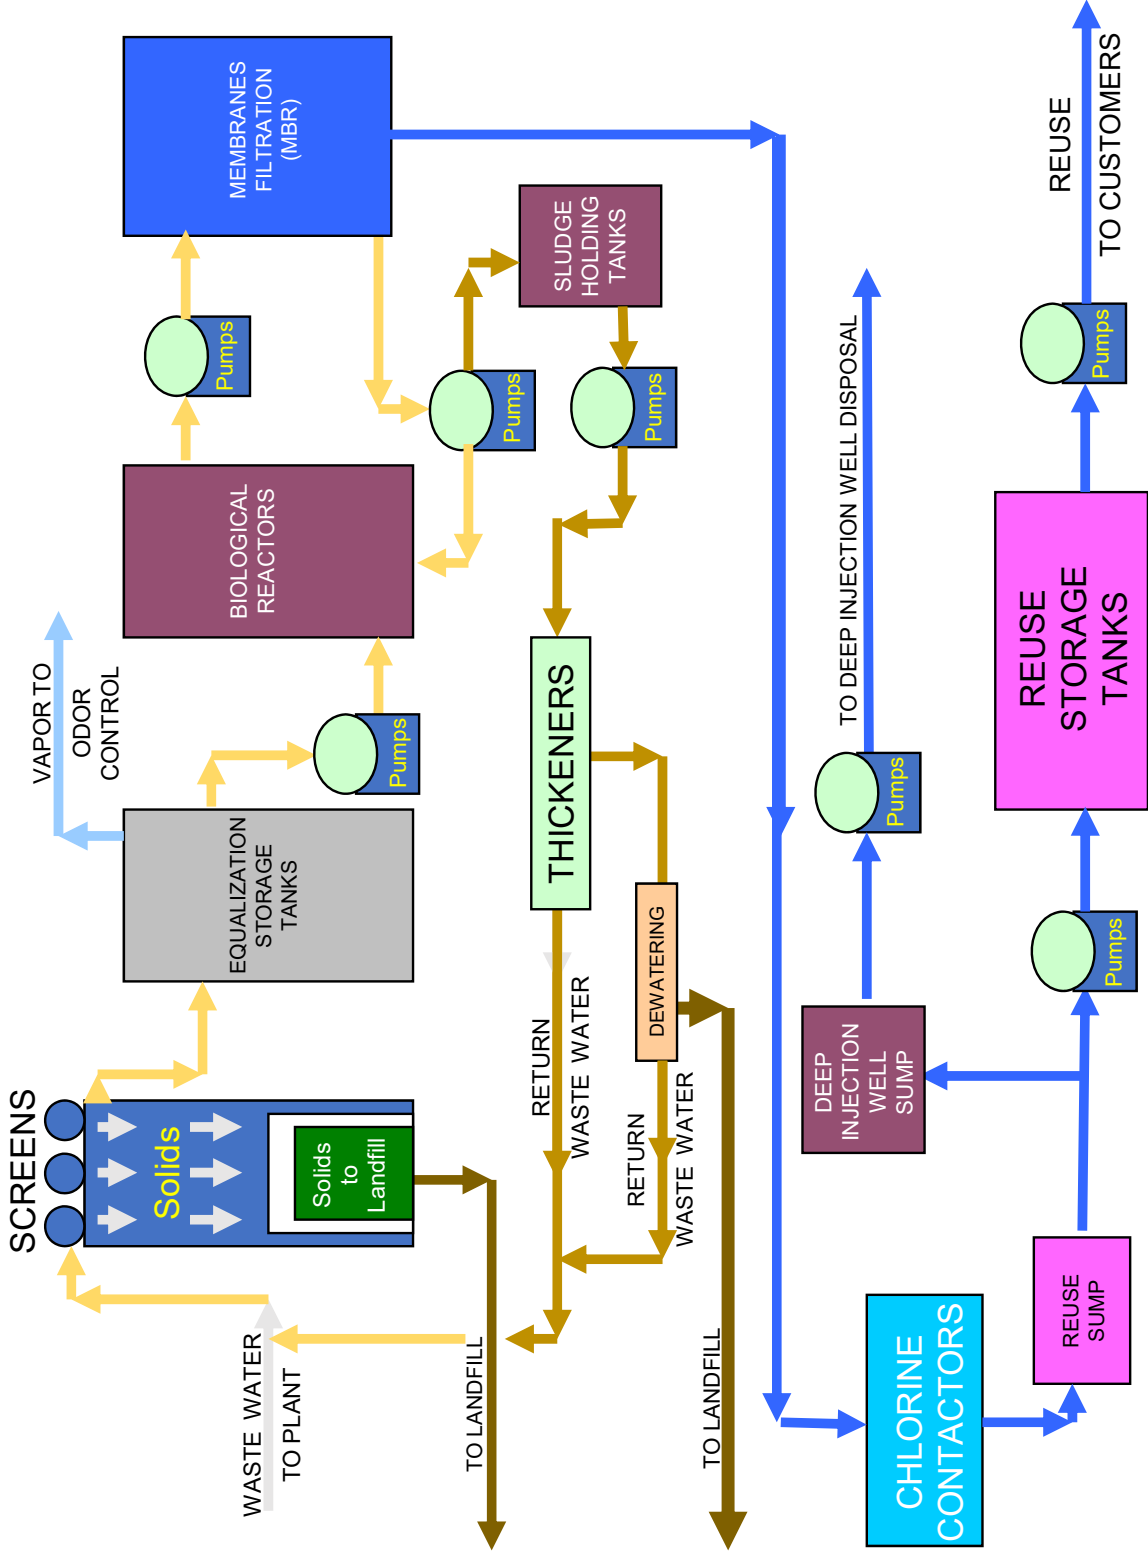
MEMBRANES FILTRATION (MBR)

REUSE TO CUSTOMERS

SLUDGE HOLDING TANKS

Pumps

Pumps

Pumps

Pumps

BIOLOGICAL REACTORS

TO DEEP INJECTION WELL DISPOSAL

VAPOR TO ODOR CONTROL

THICKENERS

REUSE STORAGE TANKS

Pumps

Pumps

Pumps

EQUALIZATION STORAGE TANKS

DEWATERING

SCREENS

Solids

Solids to Landfill

RETURN WASTE WATER

RETURN WASTE WATER

DEEP INJECTION WELL SUMP

WASTE WATER TO PLANT

TO LANDFILL

TO LANDFILL

CHLORINE CONTACTORS

REUSE SUMP